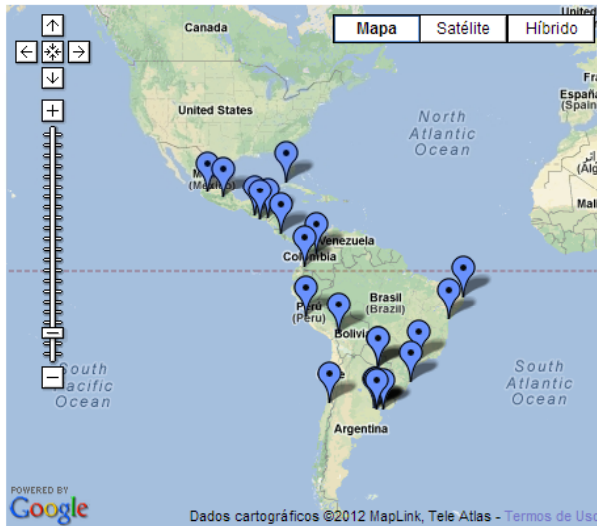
Mapa
Satélite
Híbrido
Canada
United States
North Atlantic Ocean
España (Spain)
(Algeria)
Mali
Mé (México)
Venezuela
Colombia
Brasil (Brazil)
Peru (Perú)
Bolivia
South Pacific Ocean
South Atlantic Ocean
Argentina
POWERED BY
Google
Dados cartográficos ©2012 MapLink, Tele Atlas - Termos de Uso